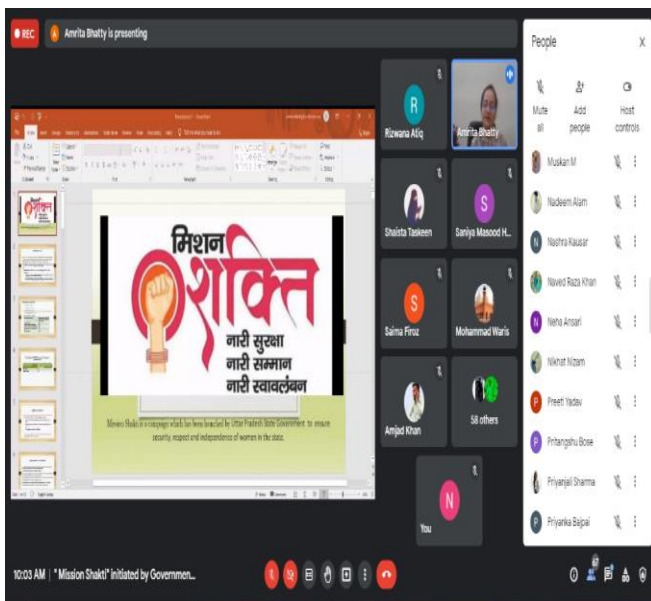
REC

Amrita Bhatty is presenting

मिशन शक्ति
नारी सुरक्षा
नारी सम्मान
नारी स्वावलंबन

Mission Shakti is a campaign which has been launched by Uttar Pradesh State Government to ensure security, respect and independence of women in the state.

R
Rizwana Atiq

Amrita Bhatty

Shaista Taskeen

S
Saniya Masood H...

S
Saima Firoz

Mohammad Waris

Amjad Khan

58 others

N
You

People

Mute all

Add people

Host controls

Muskan M

Nadeem Alam

N
Nashra Kausar

Naved Raza Khan

N
Neha Ansari

Nikhat Nizam

P
Preeti Yadav

P
Pritangshu Bose

Priyanjali Sharma

P
Priyanka Bajpai

10:03 AM | "Mission Shakti" initiated by Governmen...